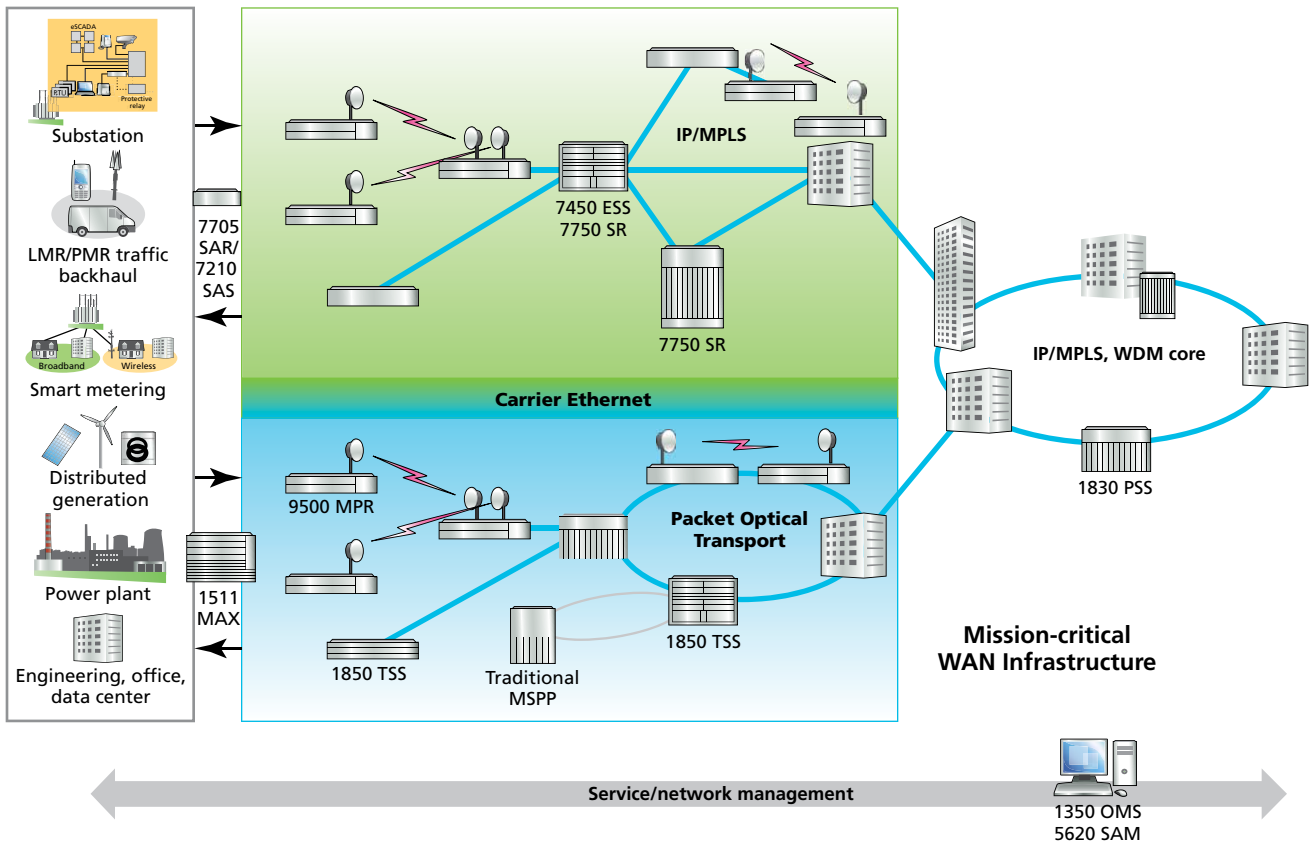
eSCADA

RTU

Protective relay

Substation

LMR/PMR traffic backhaul

Broadband

Wireless

Smart metering

Distributed generation

Power plant

Engineering, office, data center

7705 SAR/ 7210 SAS

1511 MAX

IP/MPLS

7450 ESS 7750 SR

7750 SR

Carrier Ethernet

9500 MPR

Packet Optical Transport

1850 TSS

Traditional MSPP

1850 TSS

IP/MPLS, WDM core

1830 PSS

Mission-critical WAN Infrastructure

Service/network management

1350 OMS 5620 SAM